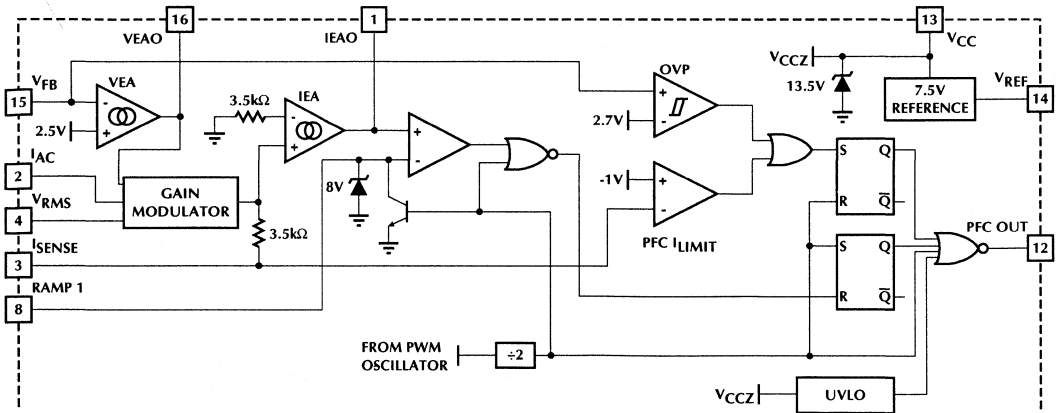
16
VEAO
1
IEAO
13
$V_{CC}$
$V_{CCZ}$
13.5V
7.5V REFERENCE
$V_{REF}$
14
$V_{FB}$
15
VEA
-
+
2.5V
3.5kΩ
IEA
-
+
OVP
+
-
2.7V
+
-
-1V
+
-
S
Q
R
$\overline{Q}$
$I_{AC}$
2
GAIN MODULATOR
8V
$V_{RMS}$
4
3.5kΩ
PFC $I_{LIMIT}$
S
Q
R
$\overline{Q}$
PFC OUT
12
$I_{SENSE}$
3
RAMP 1
8
FROM PWM OSCILLATOR
÷2
$V_{CCZ}$
UVLO